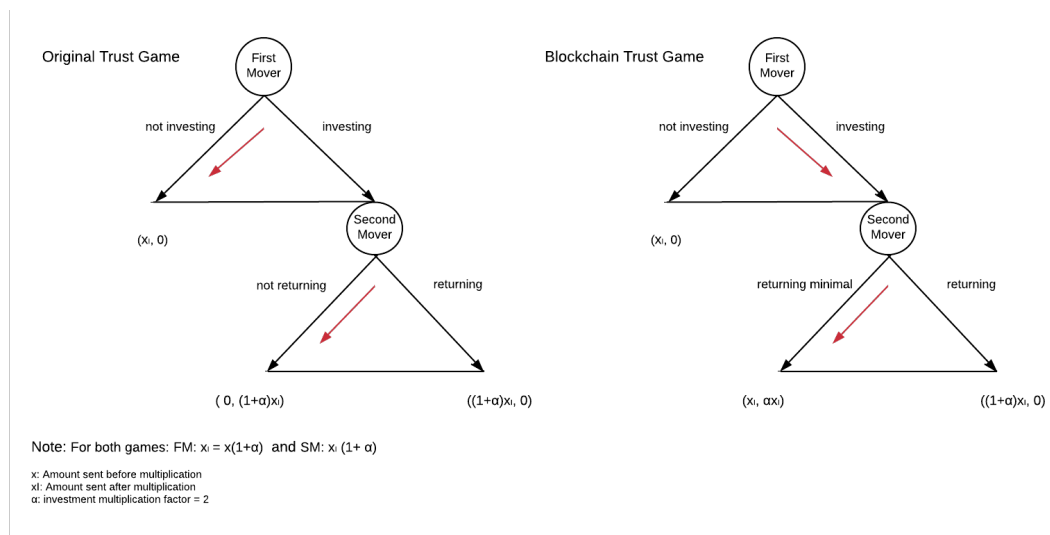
Original Trust Game

First Mover

not investing

investing

$(x_I, 0)$

Second Mover

not returning

returning

$(0, (1+\alpha)x_I)$

$((1+\alpha)x_I, 0)$

Blockchain Trust Game

First Mover

not investing

investing

$(x_I, 0)$

Second Mover

returning minimal

returning

$(x_I, \alpha x_I)$

$((1+\alpha)x_I, 0)$

Note: For both games: FM: $x_I = x(1+\alpha)$ and SM: $x_I (1+\alpha)$

x: Amount sent before multiplication
xI: Amount sent after multiplication
α: investment multiplication factor = 2